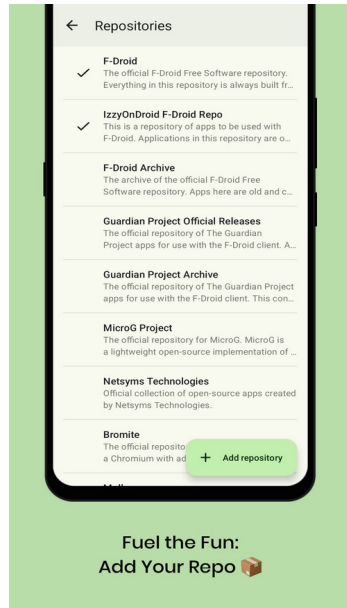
← Repositories

✓ F-Droid
The official F-Droid Free Software repository. Everything in this repository is always built fr...

✓ IzzyOnDroid F-Droid Repo
This is a repository of apps to be used with F-Droid. Applications in this repository are o...

F-Droid Archive
The archive of the official F-Droid Free Software repository. Apps here are old and c...

Guardian Project Official Releases
The official repository of The Guardian Project apps for use with the F-Droid client. A...

Guardian Project Archive
The official repository of The Guardian Project apps for use with the F-Droid client. This con...

MicroG Project
The official repository for MicroG. MicroG is a lightweight open-source implementation of ...

Netsyms Technologies
Official collection of open-source apps created by Netsyms Technologies.

Bromite
The official reposito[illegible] a Chromium with ad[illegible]

+ Add repository

Fuel the Fun:
Add Your Repo 📦